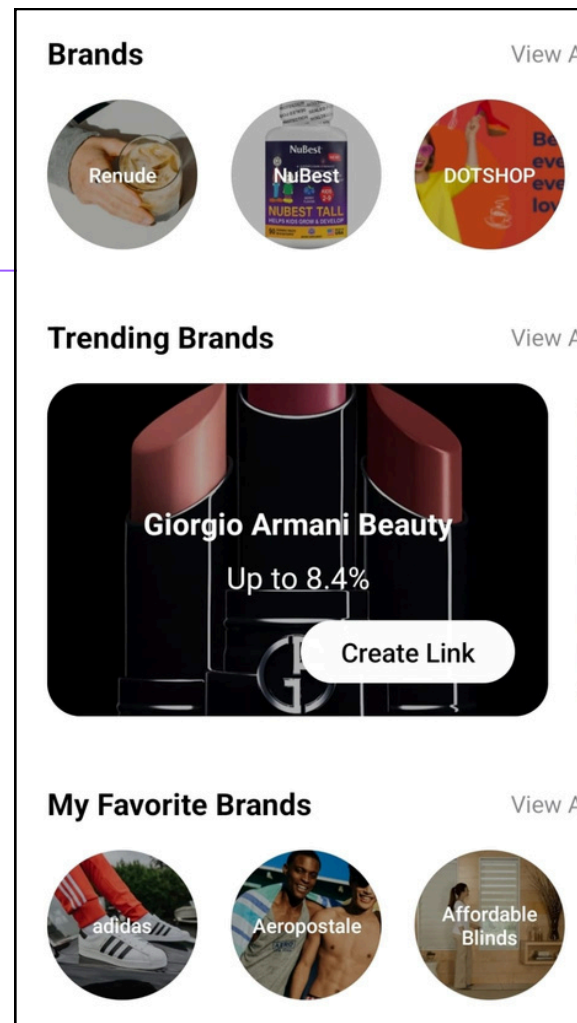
Brands

View A

Renude

NuBest

NuBest

NUBEST TALL

DOTSHOP

Trending Brands

View A

Giorgio Armani Beauty

Up to 8.4%

Create Link

My Favorite Brands

View A

adidas

Aeropostale

Affordable Blinds